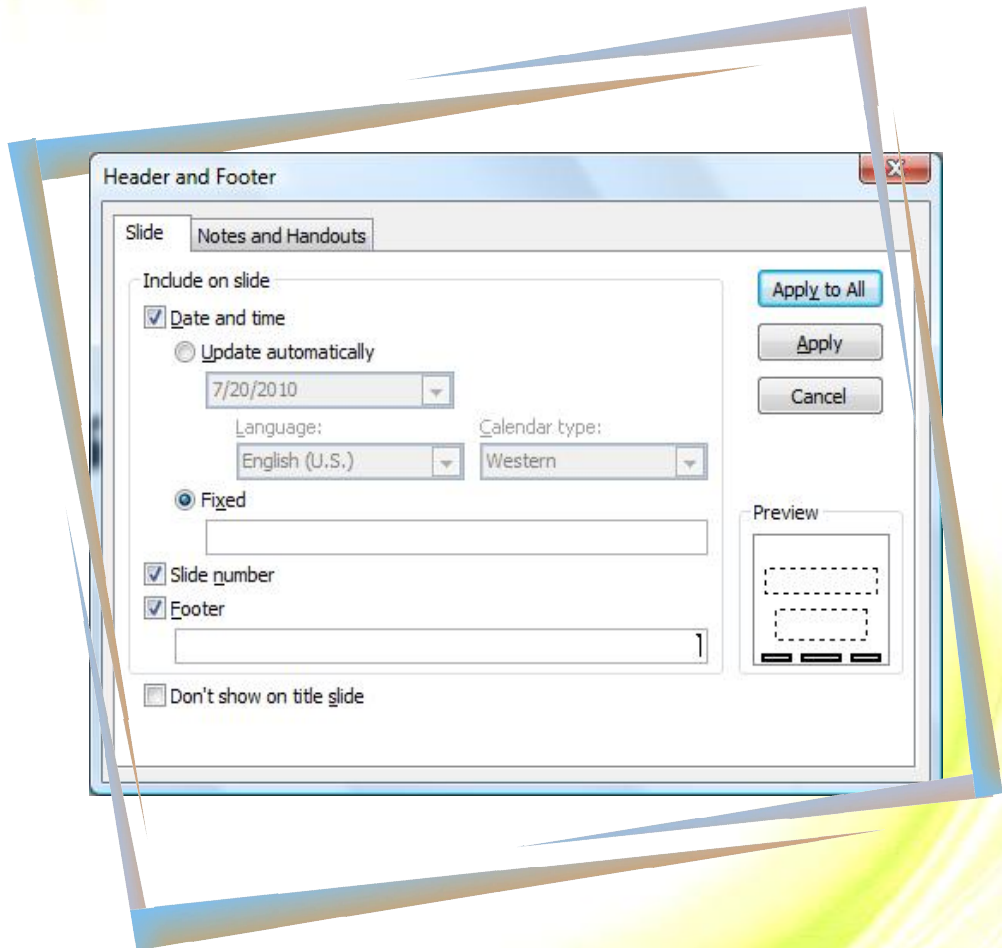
Header and Footer

Slide
Notes and Handouts

Include on slide

Date and time

Update automatically

7/20/2010

Language:
English (U.S.)

Calendar type:
Western

Fixed

Slide number

Footer

Don't show on title slide

Apply to All

Apply

Cancel

Preview